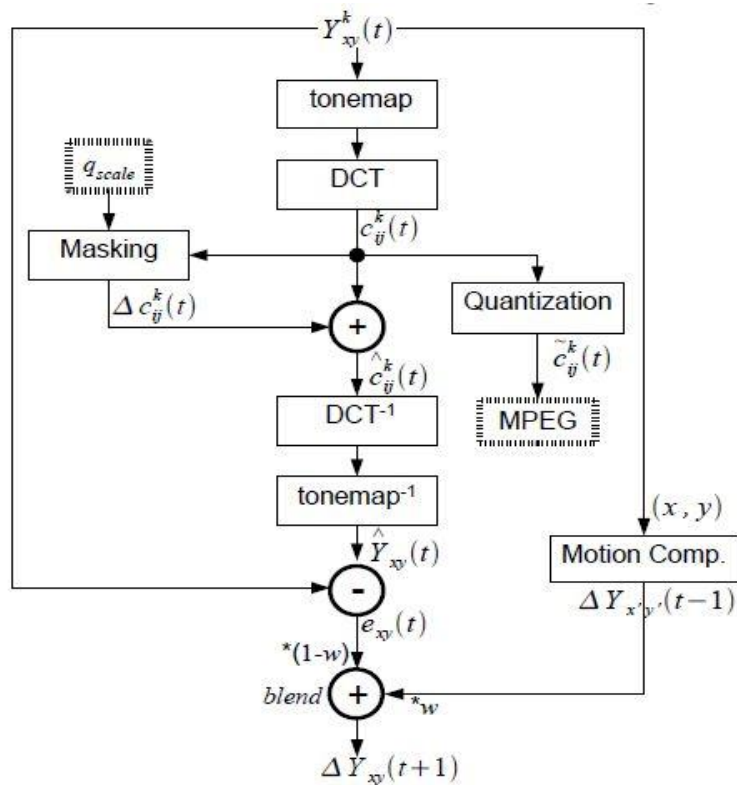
$Y_{xy}^{k}(t)$

tonemap

DCT

$q_{scale}$

$c_{ij}^{k}(t)$

Masking

$\Delta c_{ij}^{k}(t)$

+

Quantization

$\hat{c}_{ij}^{k}(t)$

$\tilde{c}_{ij}^{k}(t)$

DCT$^{-1}$

MPEG

tonemap$^{-1}$

$(x, y)$

$\hat{Y}_{xy}(t)$

Motion Comp.

-

$\Delta Y_{x'y'}(t-1)$

$e_{xy}(t)$

*(1-$w$)

$blend$

+

*$w$

$\Delta Y_{xy}(t+1)$